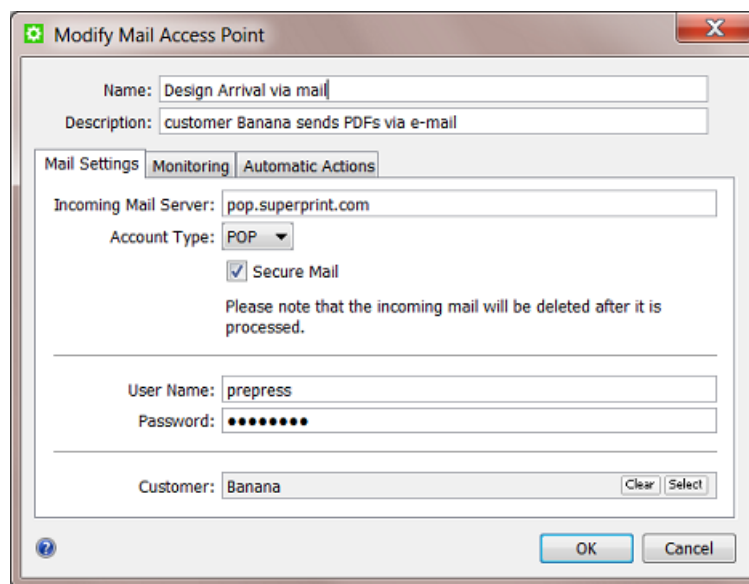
Modify Mail Access Point

Name: Design Arrival via mail

Description: customer Banana sends PDFs via e-mail

Mail Settings | Monitoring | Automatic Actions

Incoming Mail Server: pop.superprint.com

Account Type: POP

Secure Mail

Please note that the incoming mail will be deleted after it is processed.

User Name: prepress

Password: ●●●●●●●●

Customer: Banana

Clear Select

OK Cancel